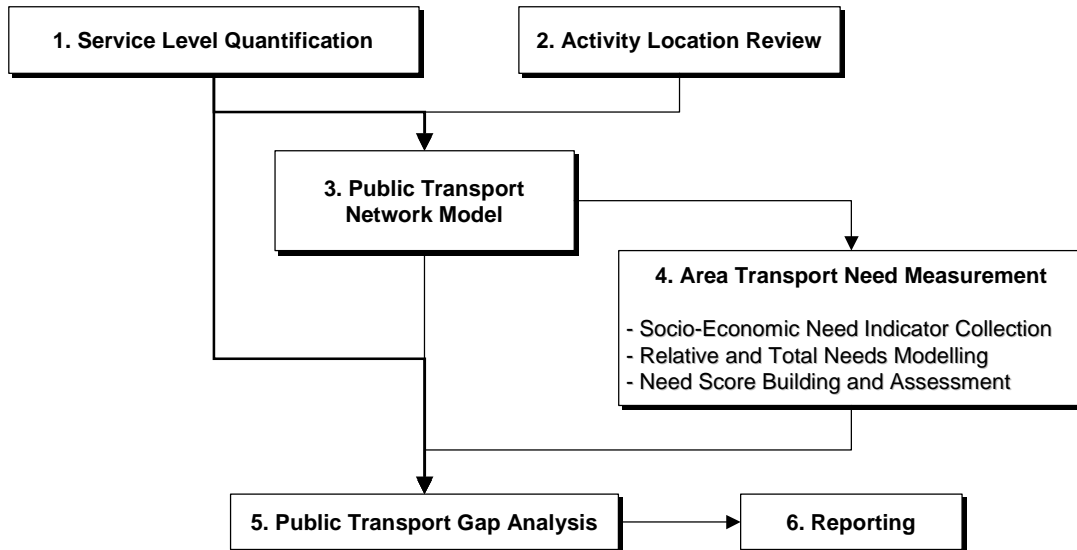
1. Service Level Quantification

2. Activity Location Review

3. Public Transport Network Model

4. Area Transport Need Measurement

- Socio-Economic Need Indicator Collection
- Relative and Total Needs Modelling
- Need Score Building and Assessment

5. Public Transport Gap Analysis

6. Reporting